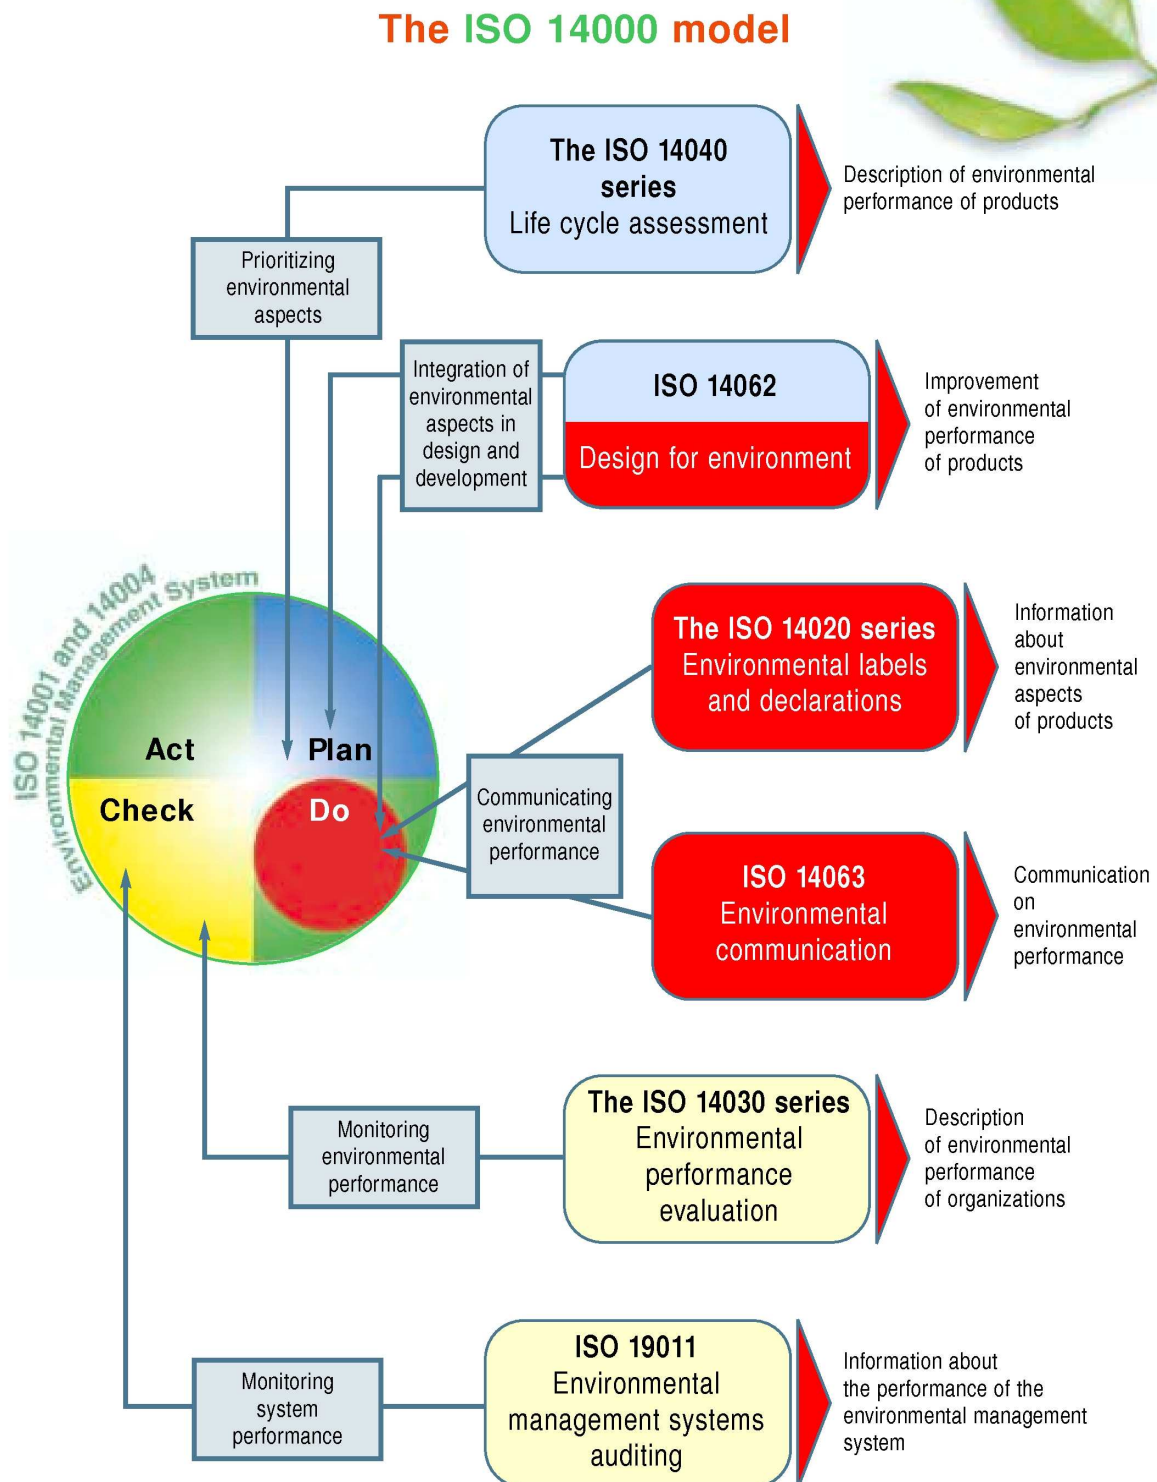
The ISO 14000 model

The ISO 14040 series
Life cycle assessment

Description of environmental performance of products

Prioritizing environmental aspects

Integration of environmental aspects in design and development

ISO 14062
Design for environment

Improvement of environmental performance of products

ISO 14001 and 14004
Environmental Management System

Act
Plan
Check
Do

The ISO 14020 series
Environmental labels and declarations

Information about environmental aspects of products

Communicating environmental performance

ISO 14063
Environmental communication

Communication on environmental performance

Monitoring environmental performance

The ISO 14030 series
Environmental performance evaluation

Description of environmental performance of organizations

Monitoring system performance

ISO 19011
Environmental management systems auditing

Information about the performance of the environmental management system